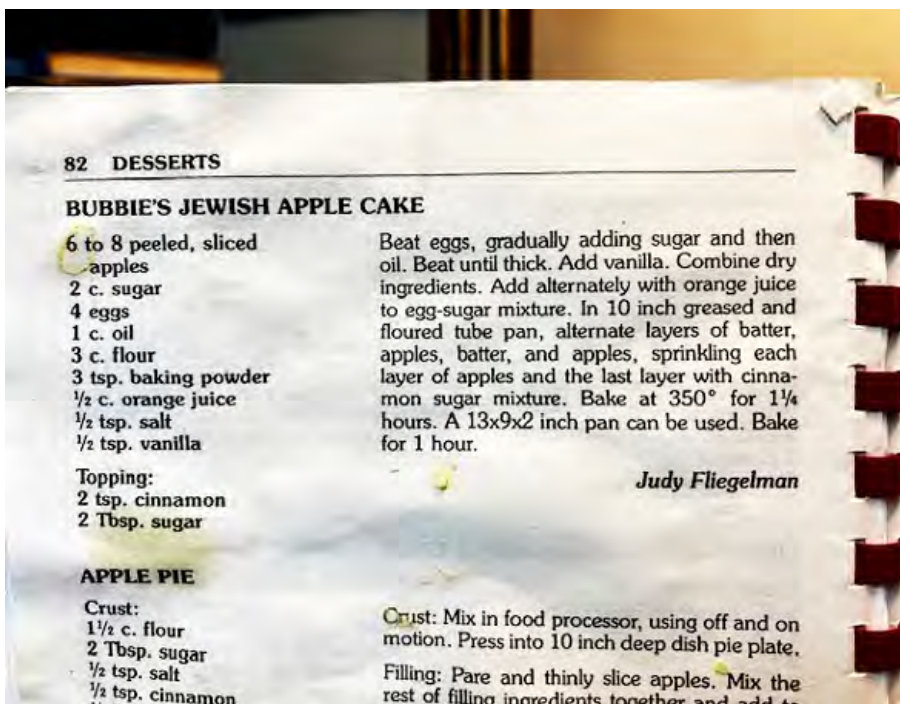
82 DESSERTS

BUBBIE'S JEWISH APPLE CAKE

6 to 8 peeled, sliced apples
2 c. sugar
4 eggs
1 c. oil
3 c. flour
3 tsp. baking powder
$\frac{1}{2}$ c. orange juice
$\frac{1}{2}$ tsp. salt
$\frac{1}{2}$ tsp. vanilla

Topping:
2 tsp. cinnamon
2 Tbsp. sugar

Beat eggs, gradually adding sugar and then oil. Beat until thick. Add vanilla. Combine dry ingredients. Add alternately with orange juice to egg-sugar mixture. In 10 inch greased and floured tube pan, alternate layers of batter, apples, batter, and apples, sprinkling each layer of apples and the last layer with cinnamon sugar mixture. Bake at 350° for $1\frac{1}{4}$ hours. A 13x9x2 inch pan can be used. Bake for 1 hour.

Judy Fliegelman

APPLE PIE

Crust:
$1\frac{1}{2}$ c. flour
2 Tbsp. sugar
$\frac{1}{2}$ tsp. salt
$\frac{1}{2}$ tsp. cinnamon

Crust: Mix in food processor, using off and on motion. Press into 10 inch deep dish pie plate.

Filling: Pare and thinly slice apples. Mix the rest of filling ingredients together and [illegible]